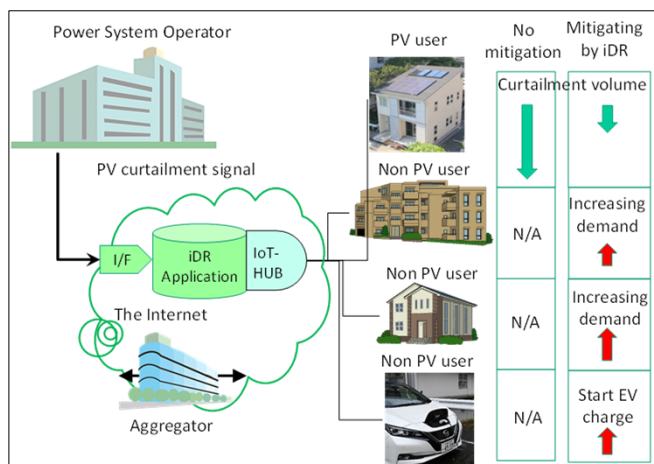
Power System Operator

PV curtailment signal

I/F

iDR Application

IoT-HUB

The Internet

Aggregator

PV user

Non PV user

Non PV user

Non PV user

| No mitigation | Mitigating by iDR |
|---|---|
| Curtailment volume | |
| N/A | Increasing demand |
| N/A | Increasing demand |
| N/A | Start EV charge |